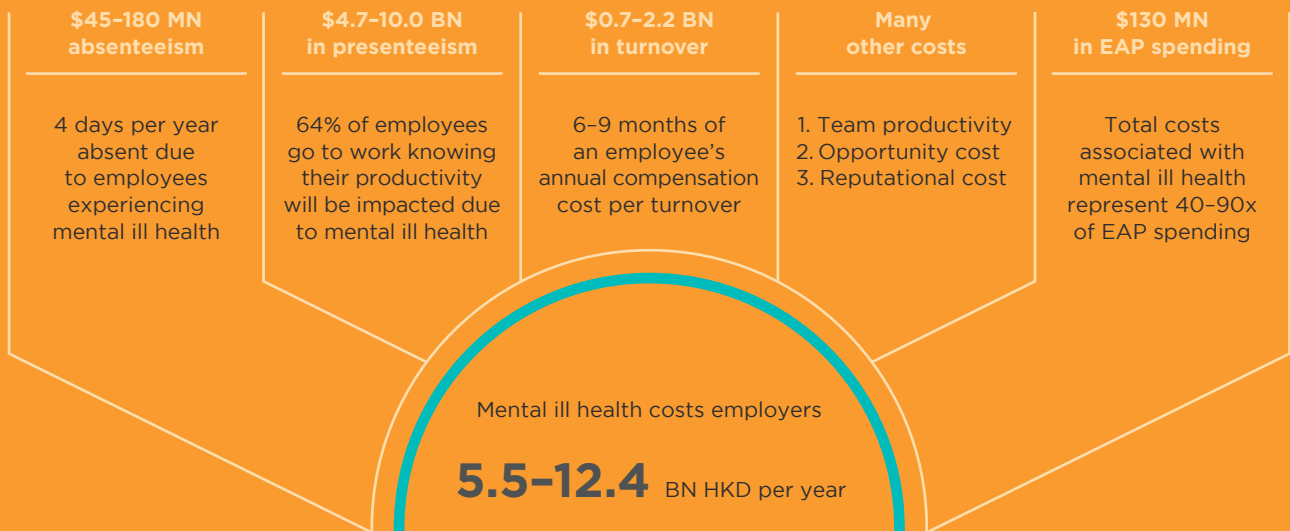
$45–180 MN absenteeism

4 days per year absent due to employees experiencing mental ill health

$4.7–10.0 BN in presenteeism

64% of employees go to work knowing their productivity will be impacted due to mental ill health

$0.7–2.2 BN in turnover

6–9 months of an employee's annual compensation cost per turnover

Many other costs

1. Team productivity
2. Opportunity cost
3. Reputational cost

$130 MN in EAP spending

Total costs associated with mental ill health represent 40–90x of EAP spending

Mental ill health costs employers

5.5–12.4 BN HKD per year